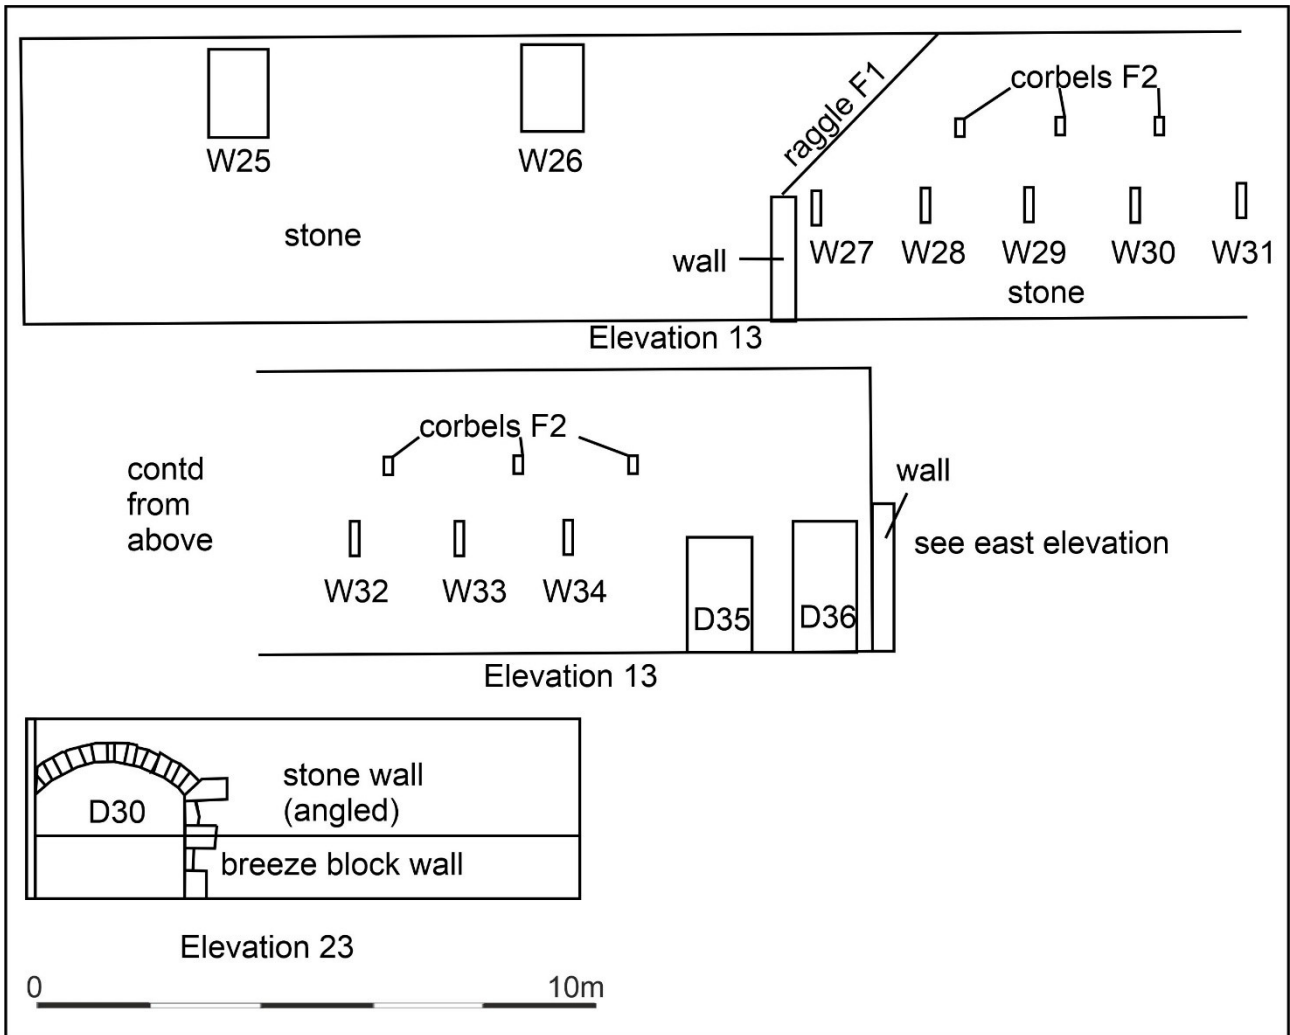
W25

W26

raggle F1

corbels F2

stone

wall

W27 W28 W29 W30 W31

stone

Elevation 13

corbels F2

contd from above

wall

see east elevation

W32 W33 W34

D35

D36

Elevation 13

D30

stone wall (angled)

breeze block wall

Elevation 23

0

10m